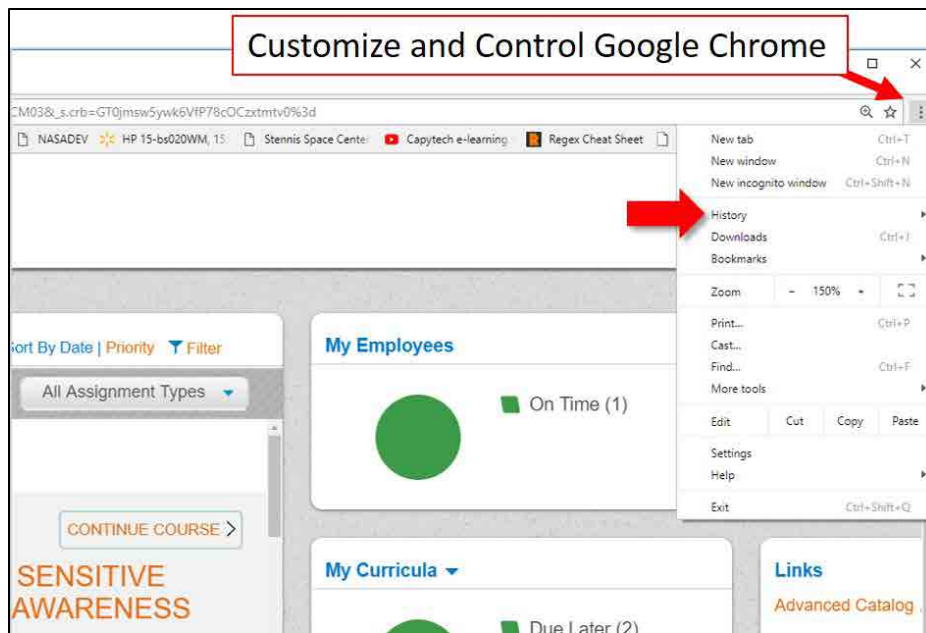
Customize and Control Google Chrome

CM03&_s.crb=GT0jmsw5ywk6VfP78cOCzxtmtv0%3d

NASADEV HP 15-bs020WM, 15 Stennis Space Center Capytech e-learning Regex Cheat Sheet

New tab Ctrl+T
New window Ctrl+N
New incognito window Ctrl+Shift+N
History
Downloads Ctrl+J
Bookmarks
Zoom - 150% +
Print... Ctrl+P
Cast...
Find... Ctrl+F
More tools
Edit Cut Copy Paste
Settings
Help
Exit Ctrl+Shift+Q

ort By Date | Priority Filter

All Assignment Types

CONTINUE COURSE

SENSITIVE
AWARENESS

My Employees

On Time (1)

My Curricula

Due Later (2)

Links

Advanced Catalog